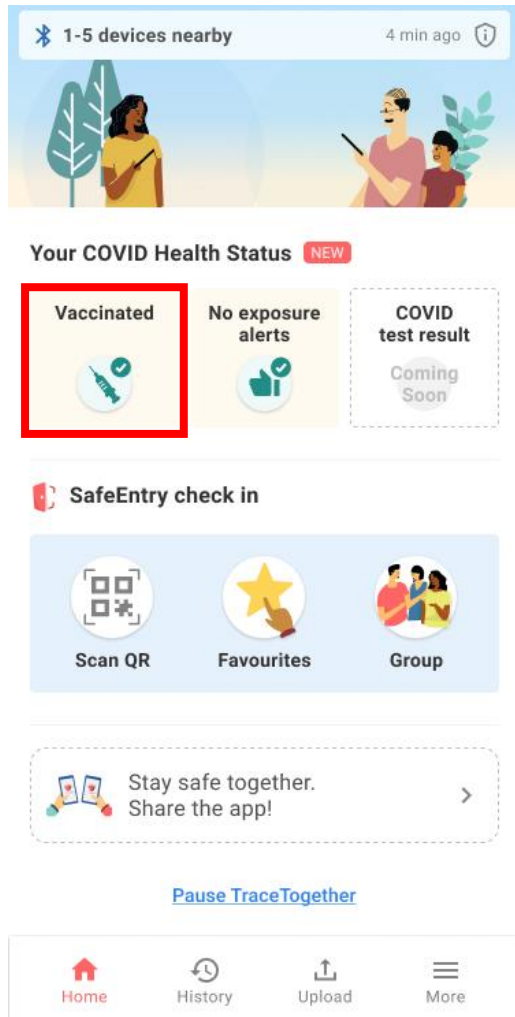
1-5 devices nearby
4 min ago

Your COVID Health Status NEW

Vaccinated

No exposure alerts

COVID test result
Coming Soon

SafeEntry check in

Scan QR
Favourites
Group

Stay safe together. Share the app!

Pause TraceTogether

Home
History
Upload
More